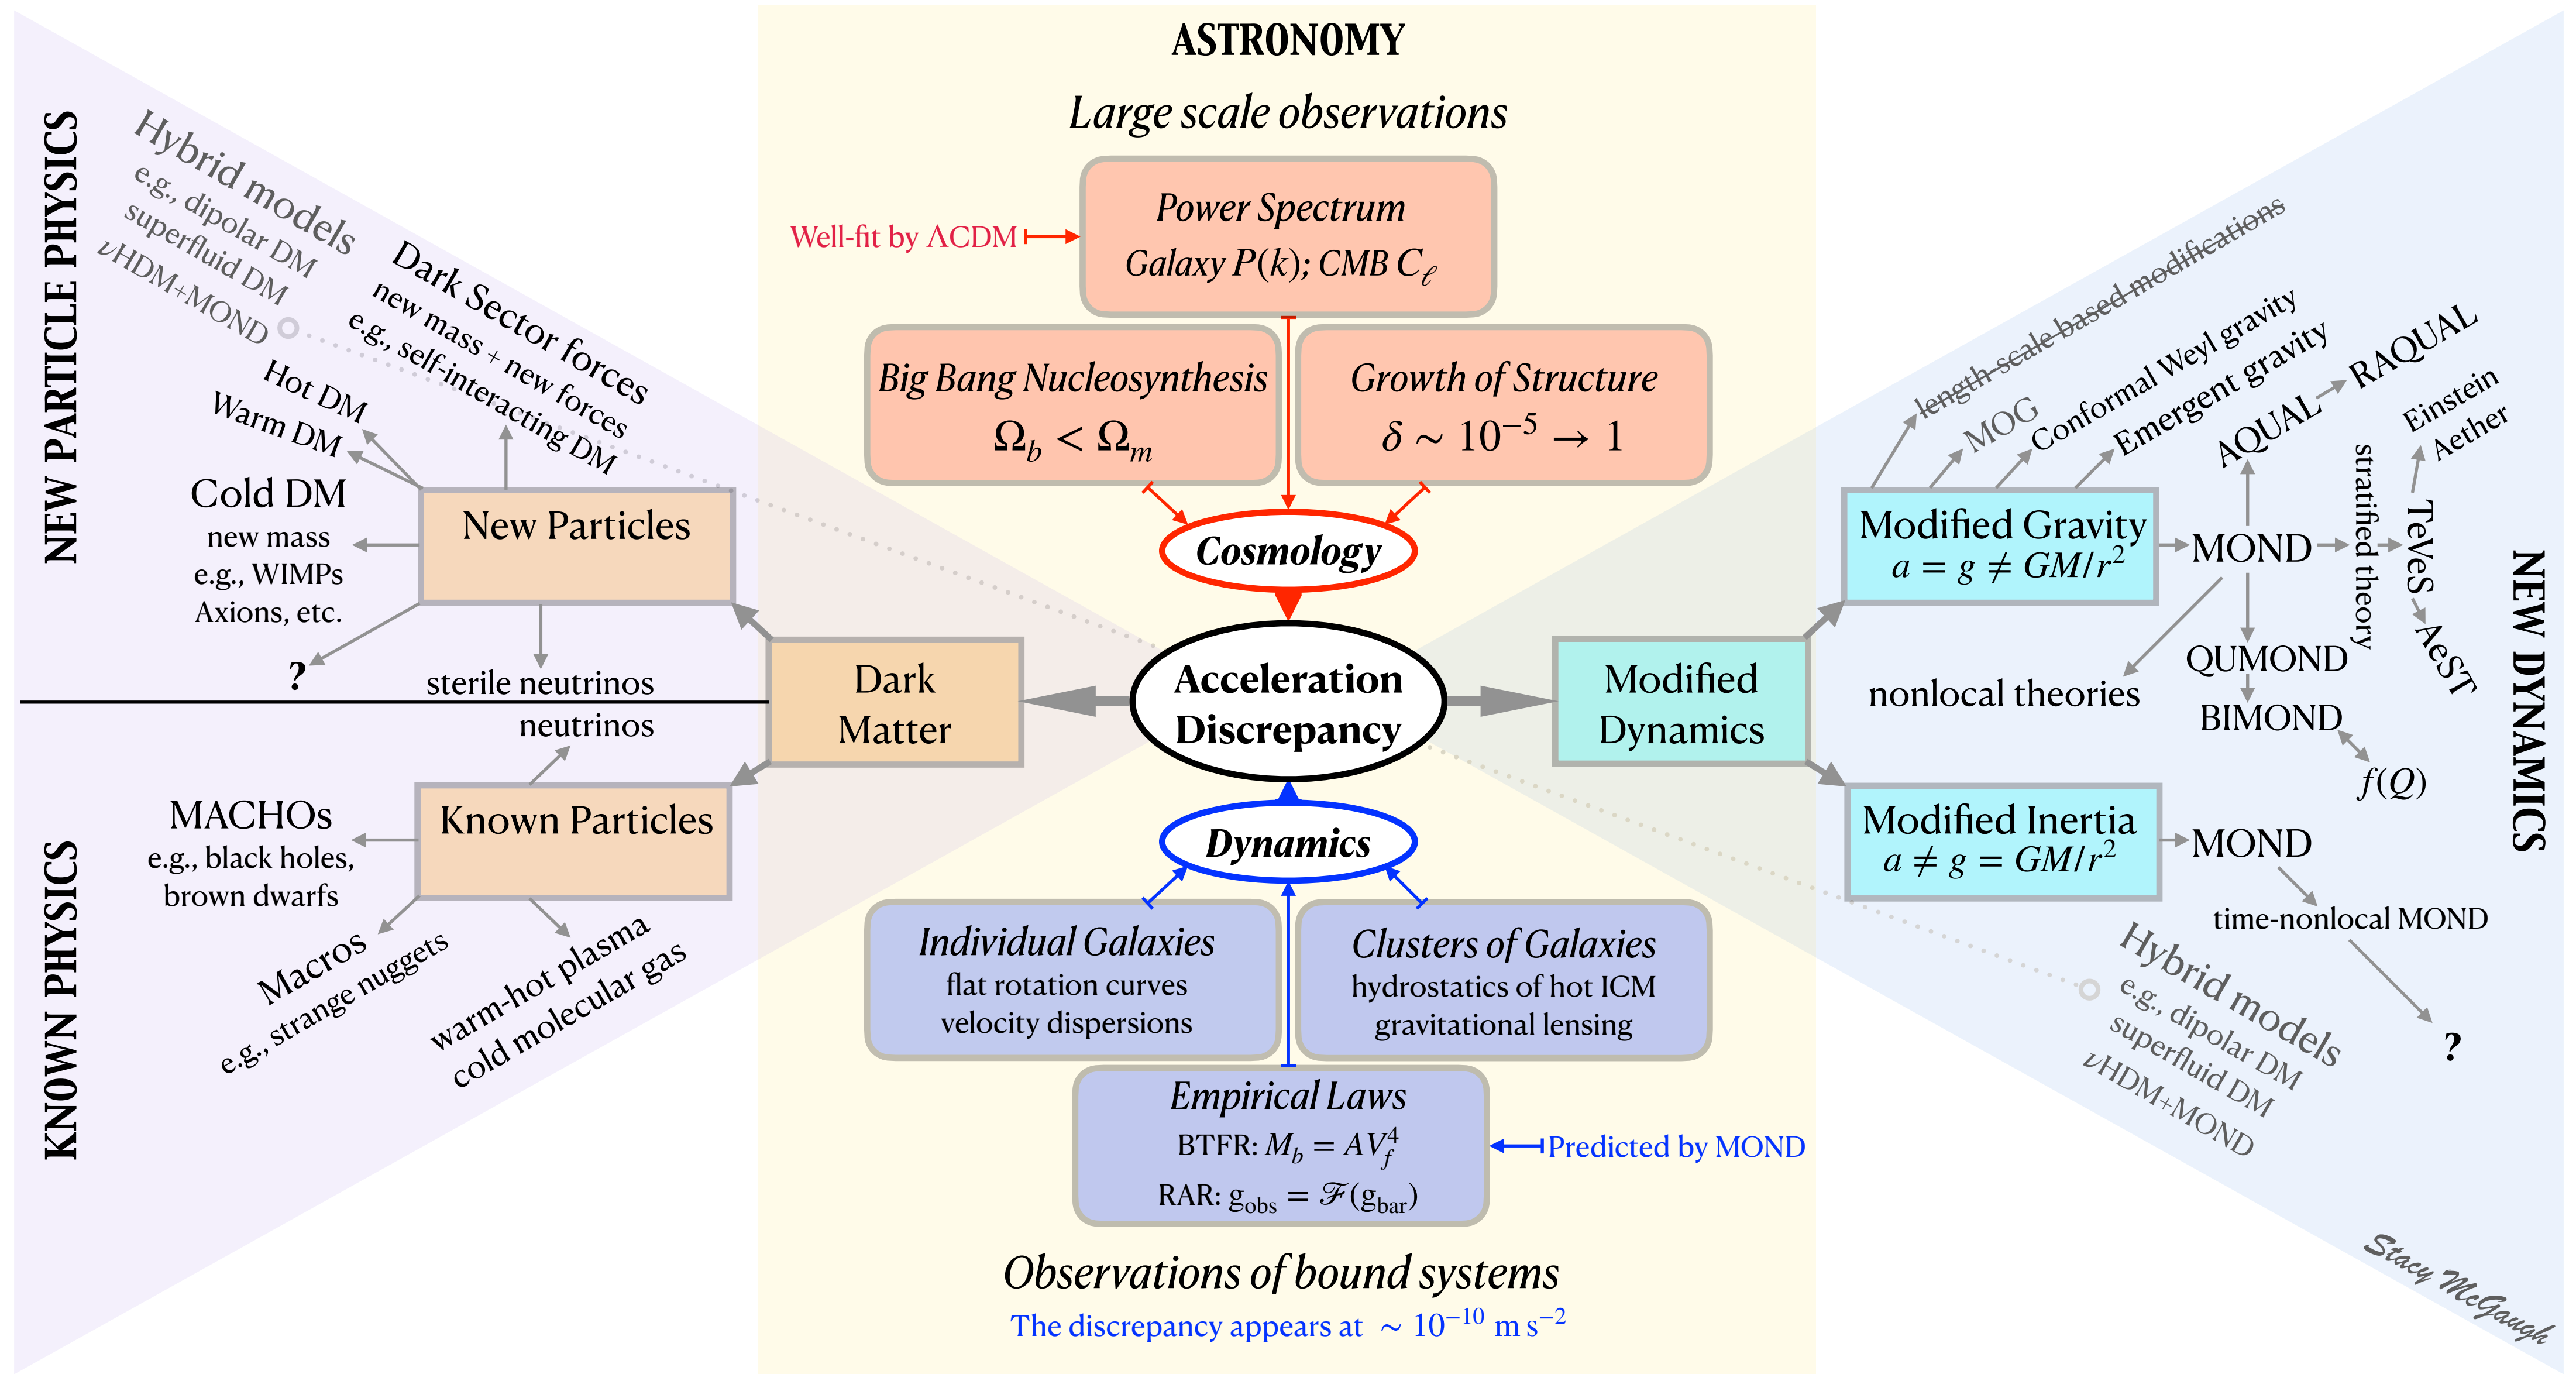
ASTRONOMY

Large scale observations

Well-fit by ΛCDM

Power Spectrum
Galaxy $P(k)$; CMB $C_\ell$

Big Bang Nucleosynthesis
$\Omega_b < \Omega_m$

Growth of Structure
$\delta \sim 10^{-5} \rightarrow 1$

Cosmology

Acceleration Discrepancy

Dynamics

Individual Galaxies
flat rotation curves
velocity dispersions

Clusters of Galaxies
hydrostatics of hot ICM
gravitational lensing

Empirical Laws
BTFR: $M_b = AV_f^4$
RAR: $g_{obs} = \mathcal{F}(g_{bar})$

Predicted by MOND

Observations of bound systems

The discrepancy appears at $\sim 10^{-10}$ m s$^{-2}$

NEW PARTICLE PHYSICS

Hybrid models
e.g., dipolar DM
superfluid DM
νHDM+MOND

Dark Sector forces
new mass + new forces
e.g., self-interacting DM

Hot DM
Warm DM
Cold DM
new mass
e.g., WIMPs
Axions, etc.

New Particles

?

sterile neutrinos

Dark Matter

KNOWN PHYSICS

neutrinos

Known Particles

MACHOs
e.g., black holes,
brown dwarfs

Macros
e.g., strange nuggets

warm-hot plasma
cold molecular gas

Modified Dynamics

Modified Gravity
$a = g \neq GM/r^2$

length-scale based modifications
MOG
Conformal Weyl gravity
Emergent gravity
AQUAL
RAQUAL
MOND
stratified theory
Einstein Aether
TeVeS
AeST
QUMOND
nonlocal theories
BIMOND
$f(Q)$

NEW DYNAMICS

Modified Inertia
$a \neq g = GM/r^2$

MOND

time-nonlocal MOND

?

Hybrid models
e.g., dipolar DM
superfluid DM
νHDM+MOND

Stacy McGaugh